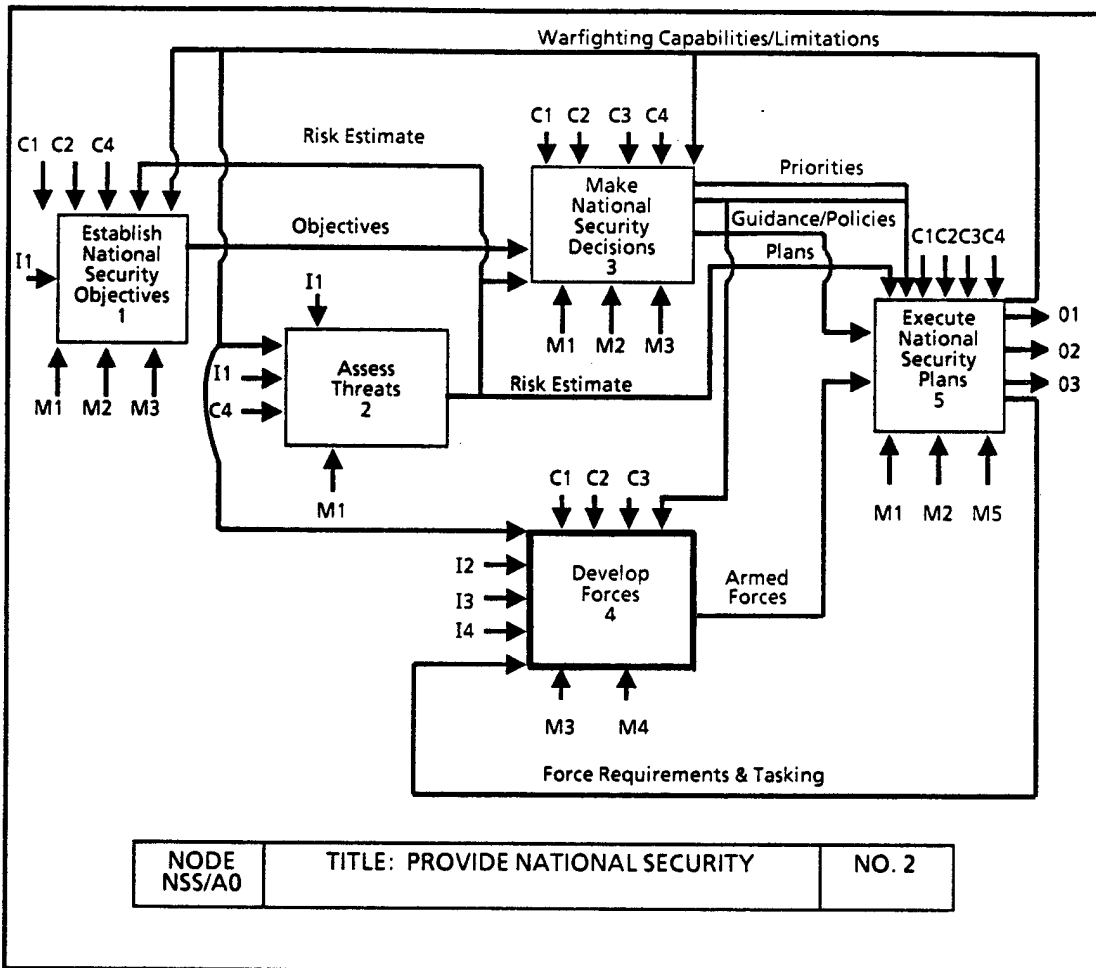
Warfighting Capabilities/Limitations

Risk Estimate

C1 C2 C4

I1

Establish National Security Objectives 1

M1 M2 M3

Objectives

C1 C2 C3 C4

Make National Security Decisions 3

M1 M2 M3

Priorities

Guidance/Policies

Plans

C1C2C3C4

Execute National Security Plans 5

01

02

03

M1 M2 M5

I1

I1

C4

Assess Threats 2

M1

Risk Estimate

C1 C2 C3

I2

I3

I4

Develop Forces 4

M3 M4

Armed Forces

Force Requirements & Tasking

| NODE NSS/A0 | TITLE: PROVIDE NATIONAL SECURITY | NO. 2 |
|---|---|---|